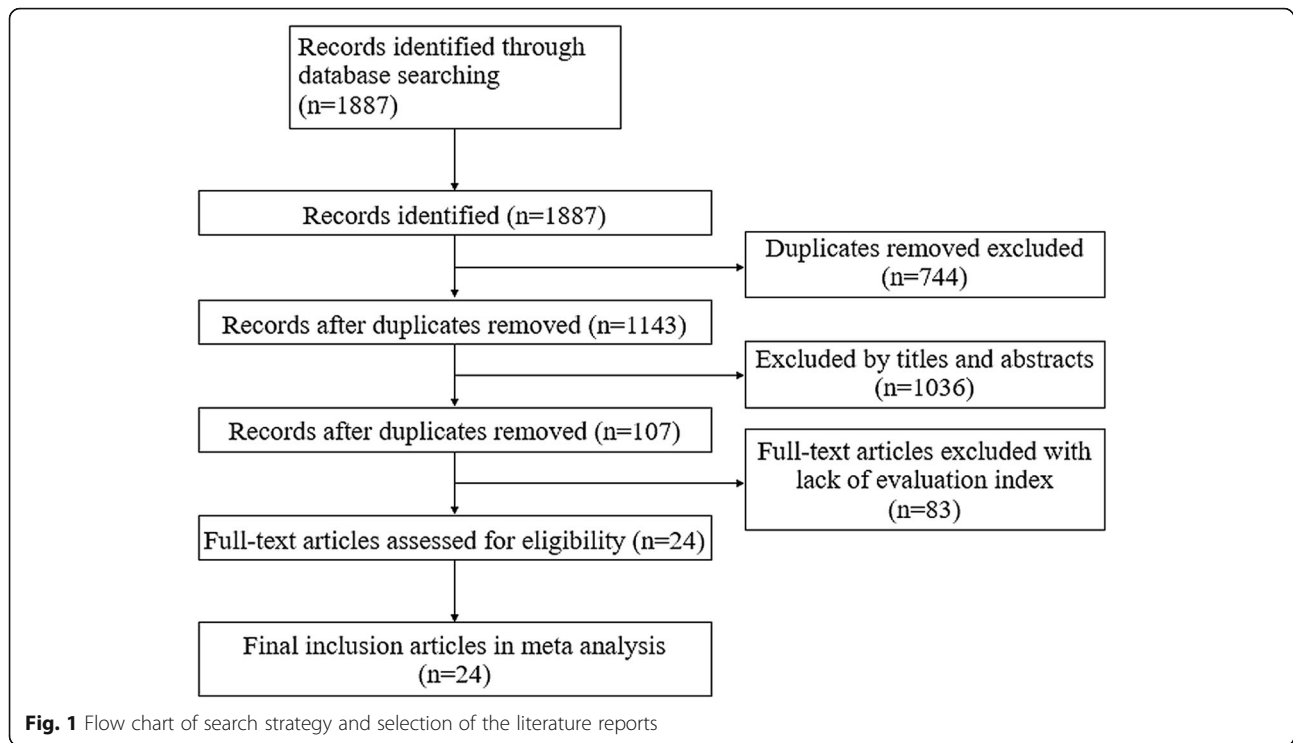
Records identified through database searching (n=1887)

Records identified (n=1887)

Duplicates removed excluded (n=744)

Records after duplicates removed (n=1143)

Excluded by titles and abstracts (n=1036)

Records after duplicates removed (n=107)

Full-text articles excluded with lack of evaluation index (n=83)

Full-text articles assessed for eligibility (n=24)

Final inclusion articles in meta analysis (n=24)

Fig. 1 Flow chart of search strategy and selection of the literature reports